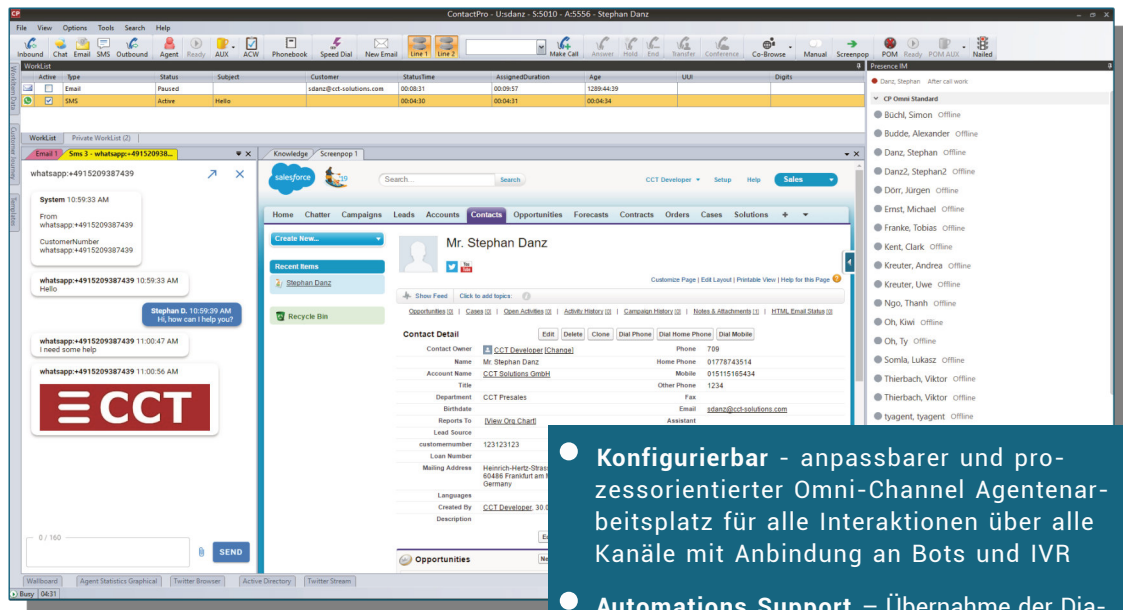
ContactPro - U:sdanz - S:5010 - A:5556 - Stephan Danz

File View Options Tools Search Help

Inbound Chat Email SMS Outbound Agent Ready AUX ACW Phonebook Speed Dial New Email Line 1 Line 2 Make Call Answer Hold End Transfer Conference Co-Browse Manual Screenpop POM Ready POM AUX Nailed

WorkList

| Active | Type | Status | Subject | Customer | StatusTime | AssignedDuration | Age | UUI | Digits |
|---|---|---|---|---|---|---|---|---|---|
| | Email | Paused | | sdanz@cct-solutions.com | 00:08:31 | 00:09:57 | 1289:44:39 | | |
| | SMS | Active | Hello | | 00:04:30 | 00:04:31 | 00:04:34 | | |

WorkList Private WorkList (2)

Email 1 Sms 3 - whatsapp:+491520938...

whatsapp:+4915209387439

System 10:59:33 AM
From whatsapp:+4915209387439
CustomerNumber whatsapp:+4915209387439

whatsapp:+4915209387439 10:59:33 AM
Hello

Stephan D. 10:59:39 AM
Hi, how can I help you?

whatsapp:+4915209387439 11:00:47 AM
I need some help

whatsapp:+4915209387439 11:00:56 AM

CCT

0 / 160
SEND

Knowledge Screenpop 1

salesforce Search... Search CCT Developer Setup Help Sales

Home Chatter Campaigns Leads Accounts Contacts Opportunities Forecasts Contracts Orders Cases Solutions +

Create New...
Recent Items
Stephan Danz
Recycle Bin

Mr. Stephan Danz
Customize Page | Edit Layout | Printable View | Help for this Page
Show Feed Click to add topics:
Opportunities [0] | Cases [0] | Open Activities [0] | Activity History [0] | Campaign History [0] | Notes & Attachments [1] | HTML Email Status [0]

Contact Detail Edit Delete Clone Dial Phone Dial Home Phone Dial Mobile

Contact Owner CCT Developer [Change] Phone 709
Name Mr. Stephan Danz Home Phone 01778743514
Account Name CCT Solutions GmbH Mobile 015115165434
Title Other Phone 1234
Department CCT Presales Fax
Birthdate Email sdanz@cct-solutions.com
Reports To [View Org Chart] Assistant
Lead Source
customernumber 123123123
Loan Number
Mailing Address Heinrich-Hertz-Strass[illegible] 80486 Frankfurt am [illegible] Germany
Languages
Created By CCT Developer, 30.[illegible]
Description

Opportunities

Presence IM
Danz, Stephan After call work
CP Omni Standard
Büchl, Simon Offline
Budde, Alexander Offline
Danz, Stephan Offline
Danz2, Stephan2 Offline
Dörr, Jürgen Offline
Ernst, Michael Offline
Franke, Tobias Offline
Kent, Clark Offline
Kreuter, Andrea Offline
Kreuter, Uwe Offline
Ngo, Thanh Offline
Oh, Kiwi Offline
Oh, Ty Offline
Somla, Lukasz Offline
Thierbach, Viktor Offline
Thierbach, Viktor Offline
tyagent, tyagent Offline

Wallboard Agent Statistics Graphical Twitter Browser Active Directory Twitter Stream
Busy 04:31

Konfigurierbar - anpassbarer und prozessorientierter Omni-Channel Agentenarbeitsplatz für alle Interaktionen über alle Kanäle mit Anbindung an Bots und IVR

Automations Support – Übernahme der Dia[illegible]